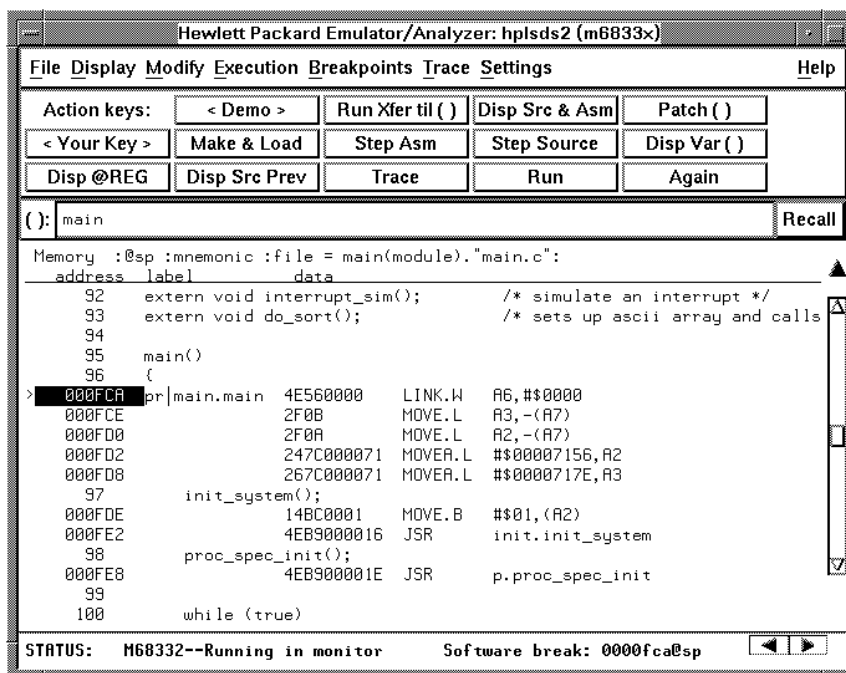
Hewlett Packard Emulator/Analyzer: hplsds2 (m6833x)

File Display Modify Execution Breakpoints Trace Settings Help

| Action keys: | < Demo > | Run Xfer til ( ) | Disp Src & Asm | Patch ( ) |
|---|---|---|---|---|
| < Your Key > | Make & Load | Step Asm | Step Source | Disp Var ( ) |
| Disp @REG | Disp Src Prev | Trace | Run | Again |

( ): main Recall

Memory :@sp :mnemonic :file = main(module)."main.c":
address label data
92 extern void interrupt_sim(); /* simulate an interrupt */
93 extern void do_sort(); /* sets up ascii array and calls
94
95 main()
96 {
> 000FCA pr|main.main 4E560000 LINK.W A6,#$0000
000FCE 2F0B MOVE.L A3,-(A7)
000FD0 2F0A MOVE.L A2,-(A7)
000FD2 247C000071 MOVEA.L #$00007156,A2
000FD8 267C000071 MOVEA.L #$0000717E,A3
97 init_system();
000FDE 14BC0001 MOVE.B #$01,(A2)
000FE2 4EB9000016 JSR init.init_system
98 proc_spec_init();
000FE8 4EB900001E JSR p.proc_spec_init
99
100 while (true)

STATUS: M68332--Running in monitor Software break: 0000fca@sp